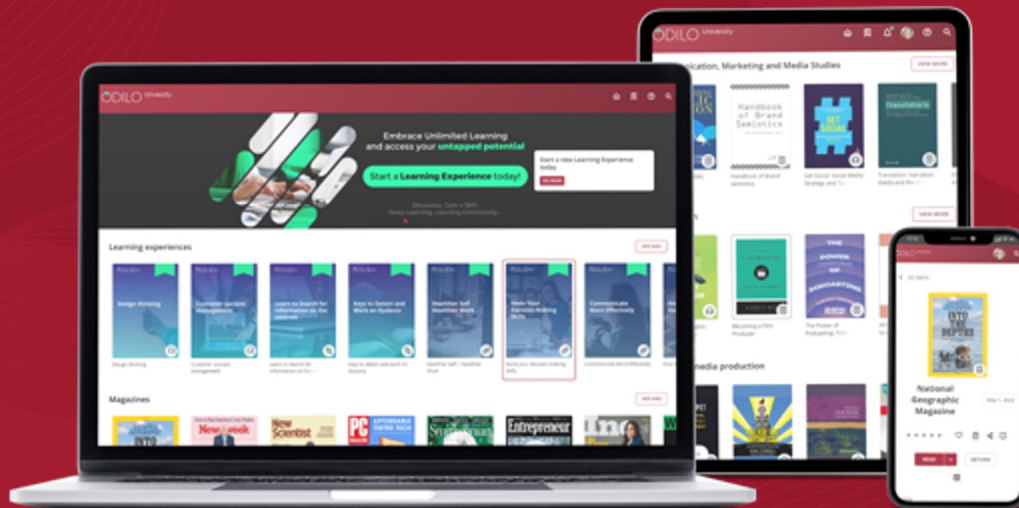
ODILO University

Embrace Unlimited Learning and access your untapped potential

Start a Learning Experience today!

Start a new Learning Experience today

Learning experiences

Design thinking

Customer success management

Learn to Search for Information on the Internet

Keys to Detect and Work on Dyslexia

Healthier Self Healthier Work

Hone Your Decision-Making Skills

Communicate More Effectively

Magazines

Newsweek

New Scientist

PC

Entrepreneur

ODILO University

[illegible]ication, Marketing and Media Studies

VIEW MORE

Handbook of Brand Semiotics

GET SOCIAL

Translation

VIEW MORE

THE POWER OF PODCASTING

Becoming a Film Producer

The Power of Podcasting

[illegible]edia production

GO BACK

INTO THE DEPTHS

National Geographic Magazine

READ

RETURN